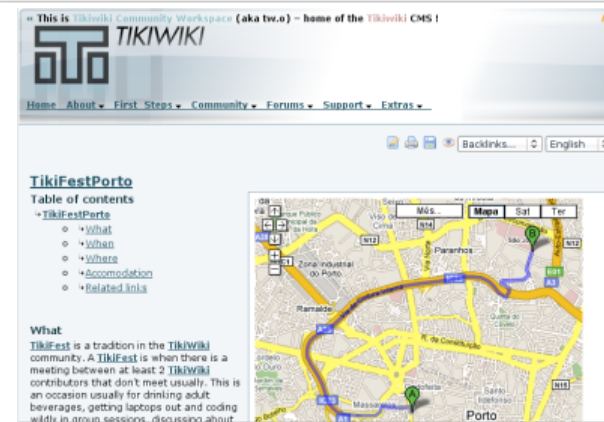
» This is Tikiwiki Community Workspace (aka tw.o) – home of the Tikiwiki CMS !

TIKIWIKI

Home About▾ First Steps▾ Community▾ Forums▾ Support▾ Extras▾

Backlinks... English

TikiFestPorto

Table of contents

TikiFestPorto
- What
- When
- Where
- Accomodation
- Related links

What

TikiFest is a tradition in the TikiWiki community. A TikiFest is when there is a meeting between at least 2 TikiWiki contributors that don't meet usually. This is an occasion usually for drinking adult beverages, getting laptops out and coding wildly in group sessions, discussing about

Mais... Mapa Sat Ter

Zona Industrial do Porto

Paranhos

N12

N14

Ramalde

R. da Constituição

Porto

N15

A3

A

B